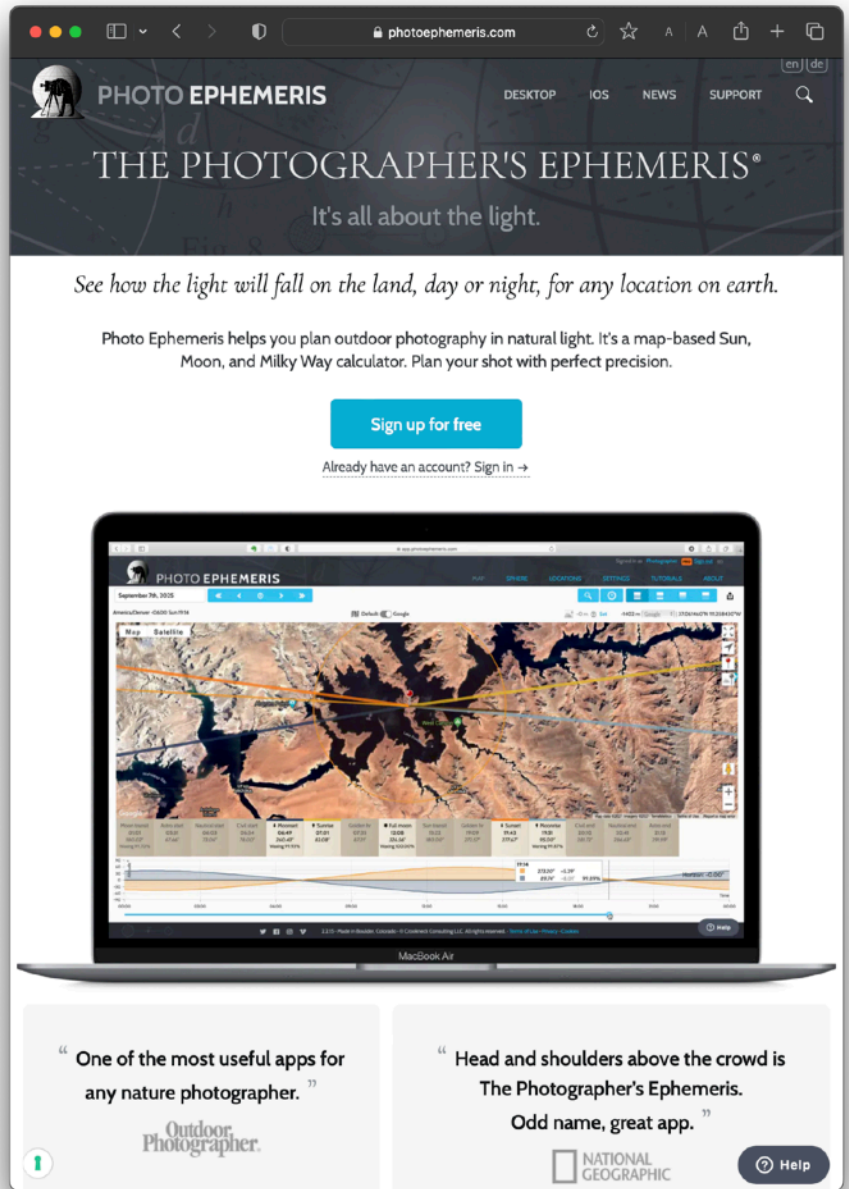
photoephemeris.com

en de

PHOTO EPHEMERIS

DESKTOP IOS NEWS SUPPORT

THE PHOTOGRAPHER'S EPHEMERIS®

It's all about the light.

See how the light will fall on the land, day or night, for any location on earth.

Photo Ephemeris helps you plan outdoor photography in natural light. It's a map-based Sun, Moon, and Milky Way calculator. Plan your shot with perfect precision.

Sign up for free

Already have an account? Sign in →

PHOTO EPHEMERIS

September 7th, 2025

Map Satellite

MacBook Air

“ One of the most useful apps for any nature photographer. ”

Outdoor Photographer

“ Head and shoulders above the crowd is The Photographer's Ephemeris. Odd name, great app. ”

NATIONAL GEOGRAPHIC

Help